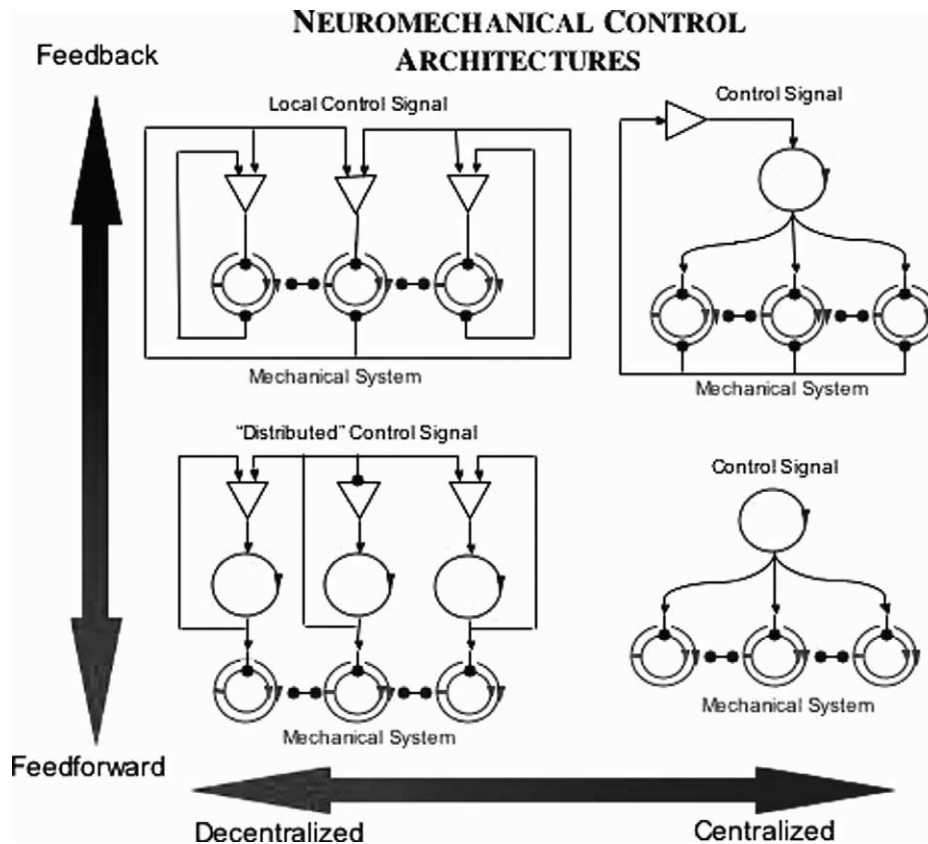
NEUROMECHANICAL CONTROL ARCHITECTURES

Feedback

Local Control Signal

Mechanical System

Control Signal

Mechanical System

"Distributed" Control Signal

Mechanical System

Control Signal

Mechanical System

Feedforward

Decentralized

Centralized